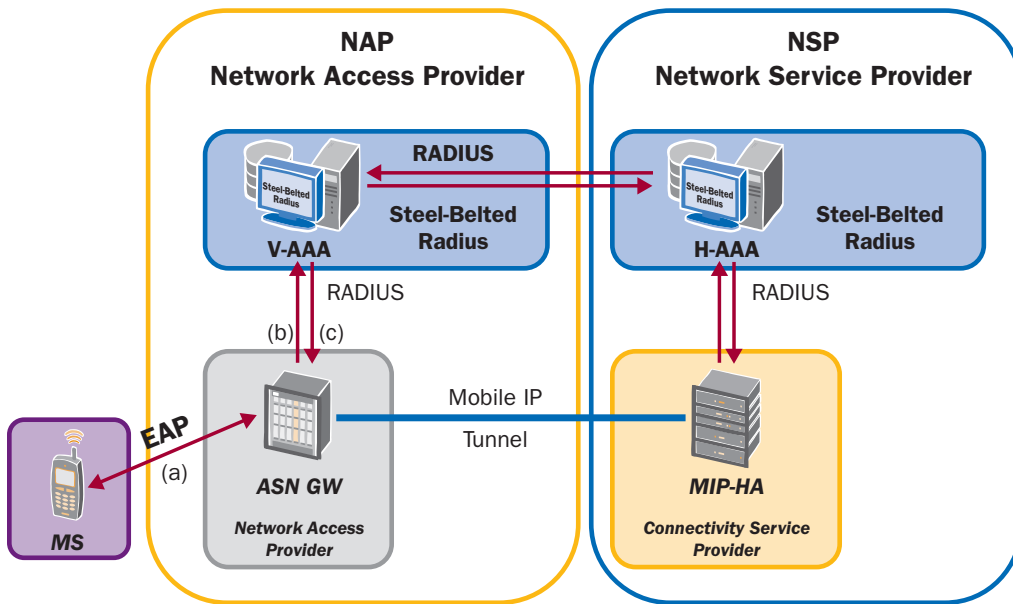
NAP
Network Access Provider

NSP
Network Service Provider

RADIUS

Steel-Belted Radius

Steel-Belted Radius

V-AAA

Steel-Belted Radius

Steel-Belted Radius

H-AAA

RADIUS

RADIUS

(b) (c)

EAP

(a)

MS

ASN GW

Network Access Provider

Mobile IP

Tunnel

MIP-HA

Connectivity Service Provider